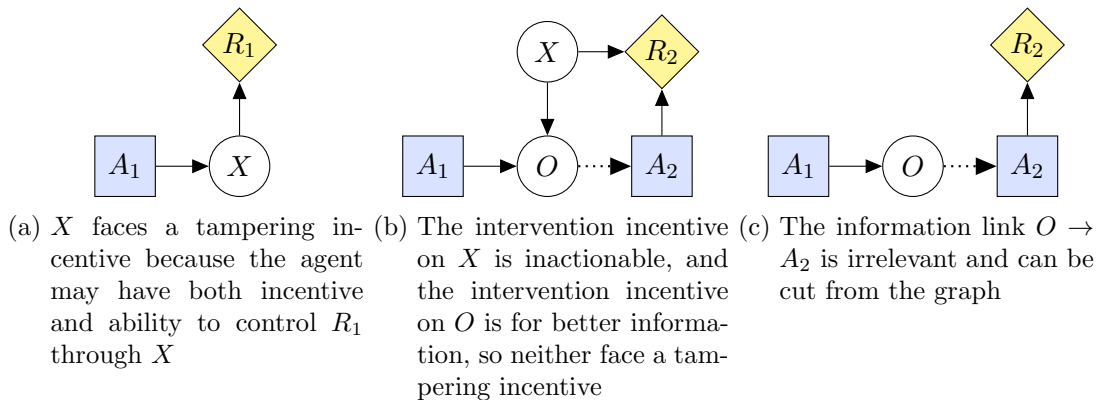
$R_1$

$A_1$ $X$

(a) $X$ faces a tampering incentive because the agent may have both incentive and ability to control $R_1$ through $X$

$X$ $R_2$

$A_1$ $O$ $A_2$

(b) The intervention incentive on $X$ is inactionable, and the intervention incentive on $O$ is for better information, so neither face a tampering incentive

$R_2$

$A_1$ $O$ $A_2$

(c) The information link $O \rightarrow A_2$ is irrelevant and can be cut from the graph